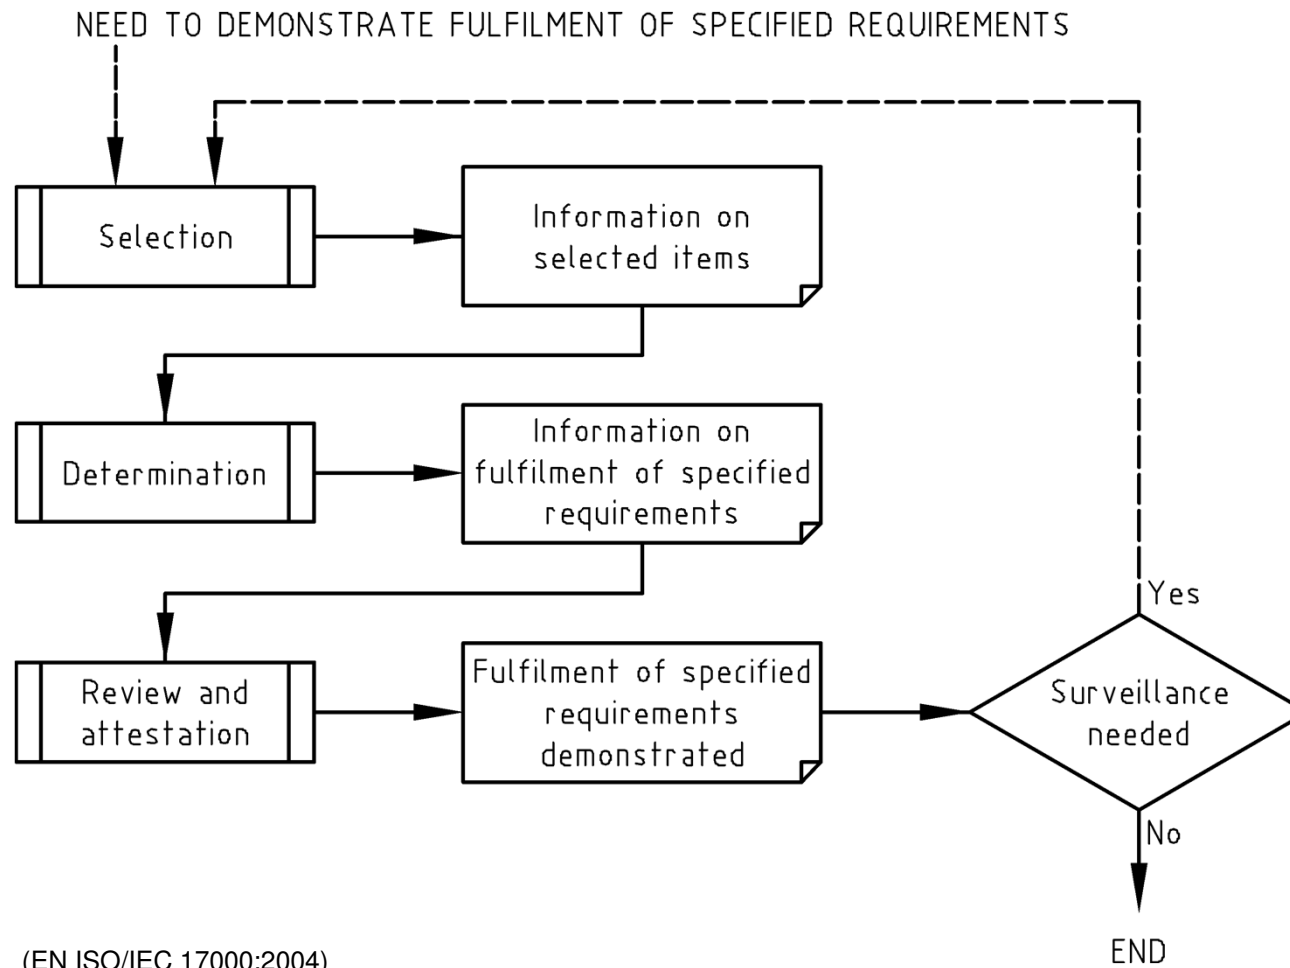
NEED TO DEMONSTRATE FULFILMENT OF SPECIFIED REQUIREMENTS

Selection

Information on selected items

Determination

Information on fulfilment of specified requirements

Review and attestation

Fulfilment of specified requirements demonstrated

Surveillance needed

Yes

No

END

(EN ISO/IEC 17000:2004)